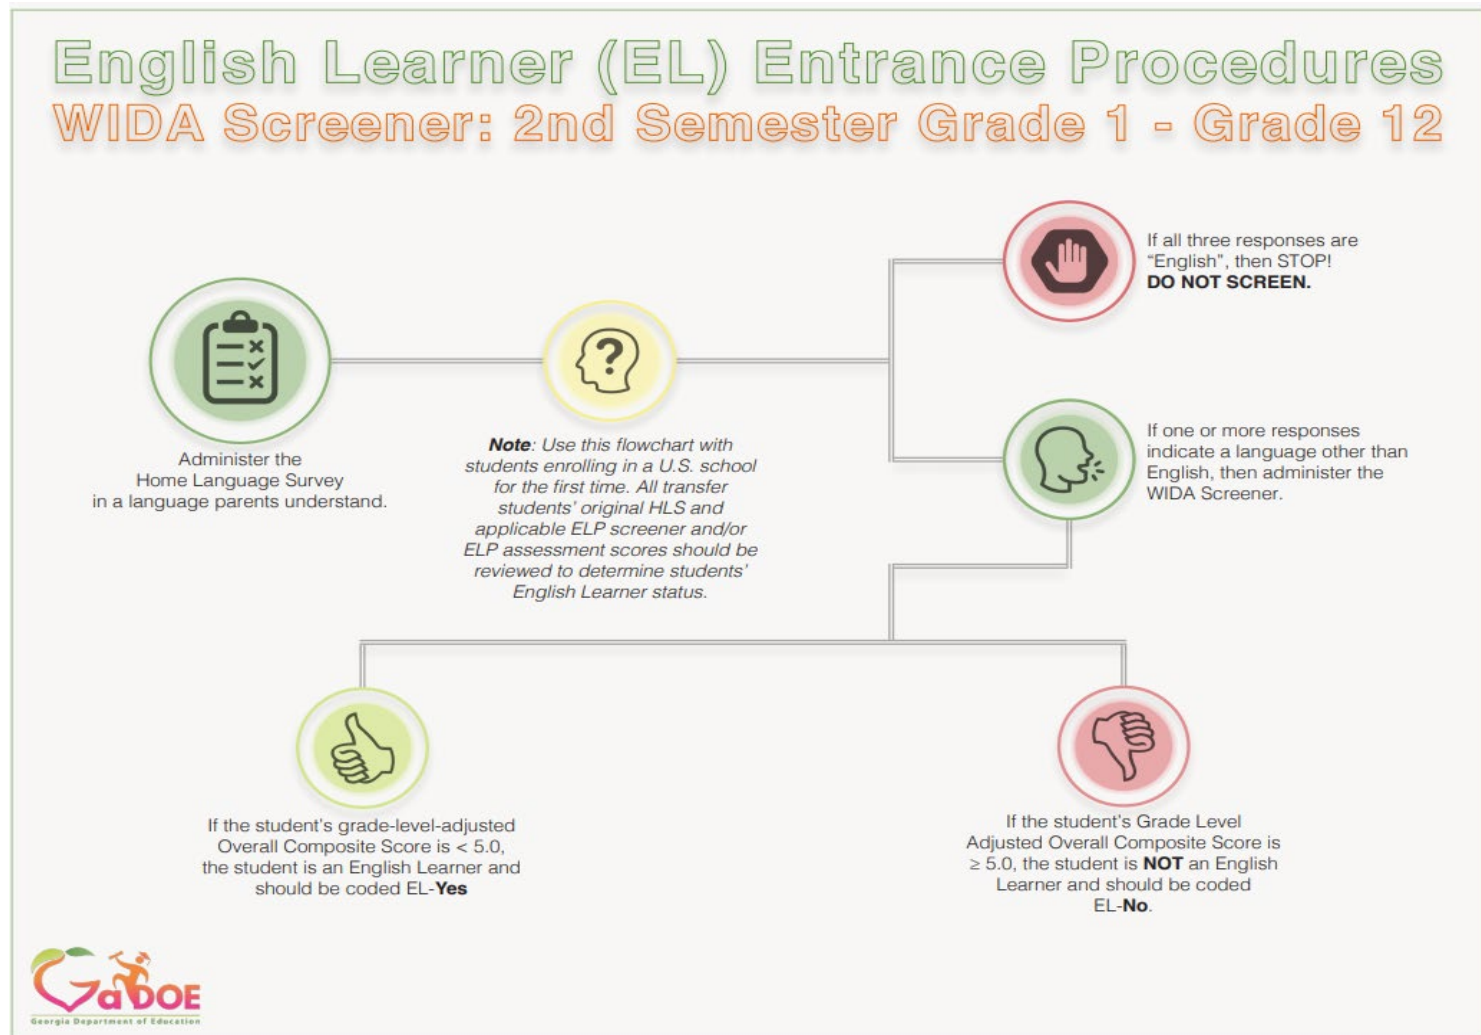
English Learner (EL) Entrance Procedures
WIDA Screener: 2nd Semester Grade 1 - Grade 12

Administer the Home Language Survey in a language parents understand.

**Note**: Use this flowchart with students enrolling in a U.S. school for the first time. All transfer students' original HLS and applicable ELP screener and/or ELP assessment scores should be reviewed to determine students' English Learner status.

If all three responses are "English", then STOP! **DO NOT SCREEN.**

If one or more responses indicate a language other than English, then administer the WIDA Screener.

If the student's grade-level-adjusted Overall Composite Score is < 5.0, the student is an English Learner and should be coded EL-**Yes**

If the student's Grade Level Adjusted Overall Composite Score is ≥ 5.0, the student is **NOT** an English Learner and should be coded EL-**No**.

GaDOE
Georgia Department of Education